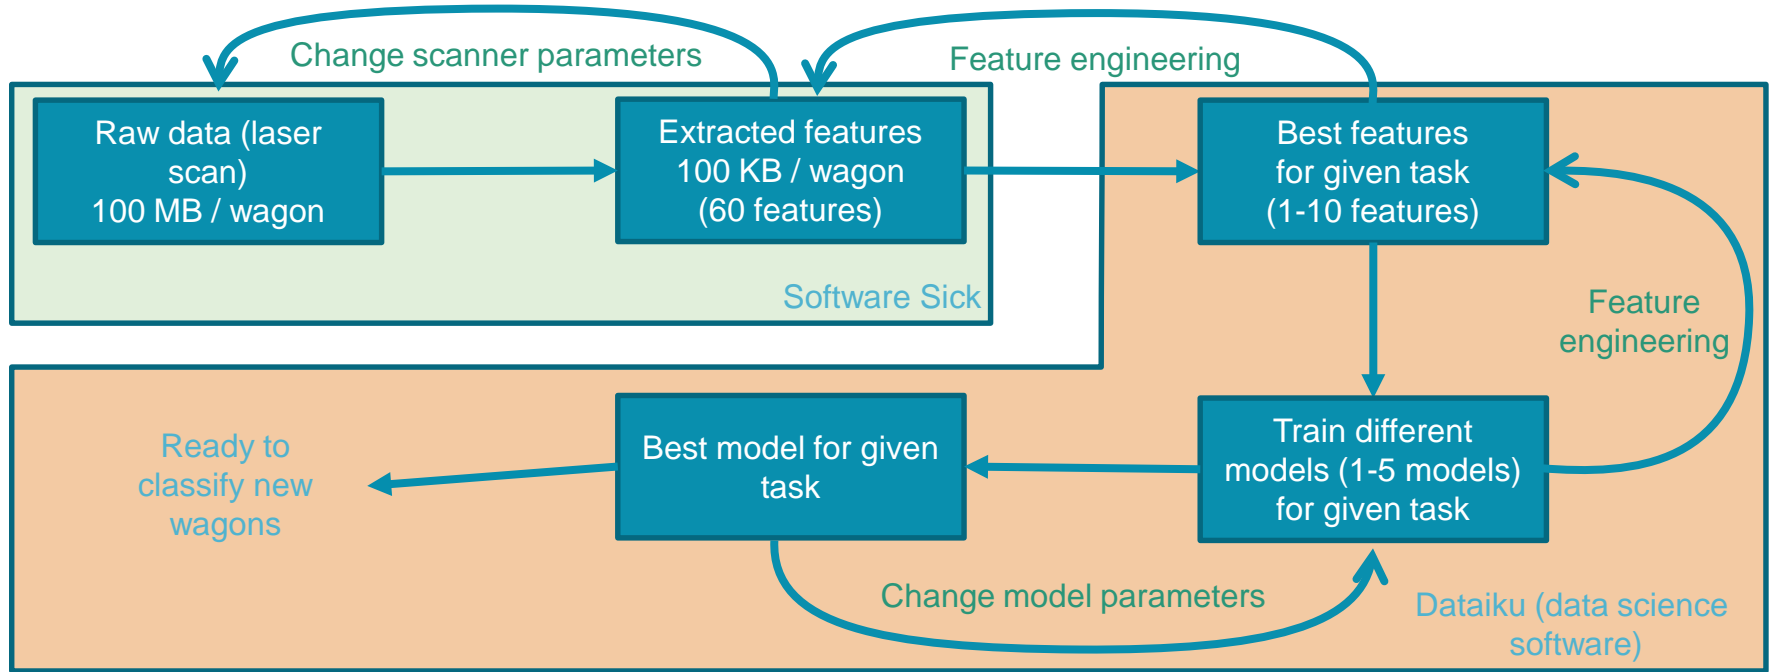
Change scanner parameters

Feature engineering

Raw data (laser scan)
100 MB / wagon

Extracted features
100 KB / wagon
(60 features)

Best features for given task
(1-10 features)

Software Sick

Feature engineering

Ready to classify new wagons

Best model for given task

Train different models (1-5 models) for given task

Change model parameters

Dataiku (data science software)